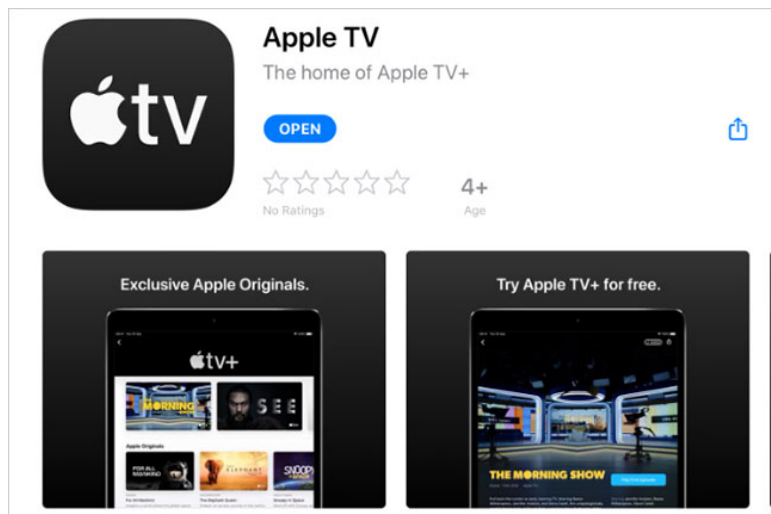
tv

Apple TV

The home of Apple TV+

OPEN

No Ratings

4+

Age

Exclusive Apple Originals.

tv+

MORNING

SEE

Apple Originals

FOR ALL MANKIND

ELEPHANT

SNOOPY

Try Apple TV+ for free.

THE MORNING SHOW